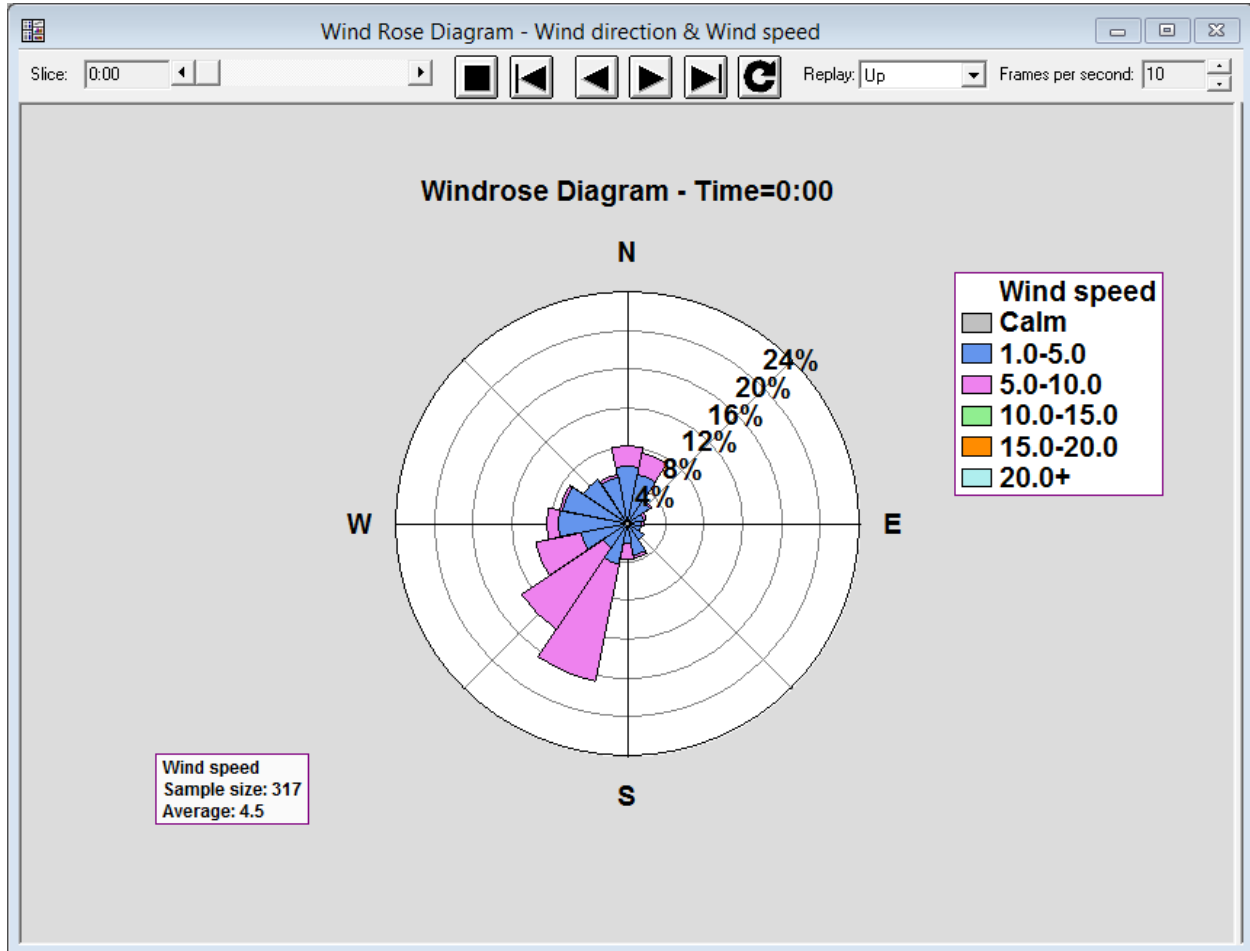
Wind Rose Diagram - Wind direction & Wind speed

Slice: 0:00

Replay: Up

Frames per second: 10

Windrose Diagram - Time=0:00

N

W

E

S

24%
20%
16%
12%
8%
4%

Wind speed
Calm
1.0-5.0
5.0-10.0
10.0-15.0
15.0-20.0
20.0+

Wind speed
Sample size: 317
Average: 4.5